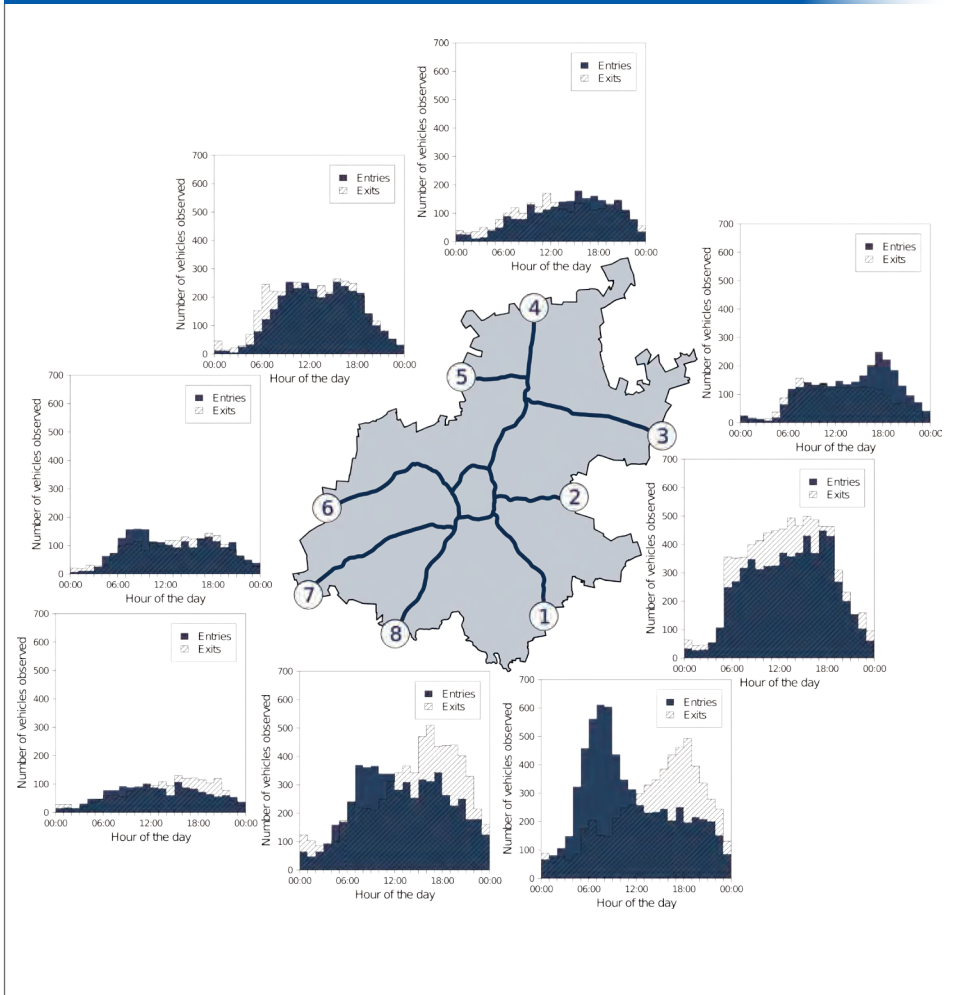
700
600
500
400
300
200
100
0
Number of vehicles observed
Entries
Exits
00:00 06:00 12:00 18:00 00:00
Hour of the day

700
600
500
400
300
200
100
0
Number of vehicles observed
Entries
Exits
00:00 06:00 12:00 18:00 00:00
Hour of the day

700
600
500
400
300
200
100
0
Number of vehicles observed
Entries
Exits
00:00 06:00 12:00 18:00 00:00
Hour of the day

700
600
500
400
300
200
100
0
Number of vehicles observed
Entries
Exits
00:00 06:00 12:00 18:00 00:00
Hour of the day

4
5
3
2
6
7
8
1

700
600
500
400
300
200
100
0
Number of vehicles observed
Entries
Exits
00:00 06:00 12:00 18:00 00:00
Hour of the day

700
600
500
400
300
200
100
0
Number of vehicles observed
Entries
Exits
00:00 06:00 12:00 18:00 00:00
Hour of the day

700
600
500
400
300
200
100
0
Number of vehicles observed
Entries
Exits
00:00 06:00 12:00 18:00 00:00
Hour of the day

700
600
500
400
300
200
100
0
Number of vehicles observed
Entries
Exits
00:00 06:00 12:00 18:00 00:00
Hour of the day